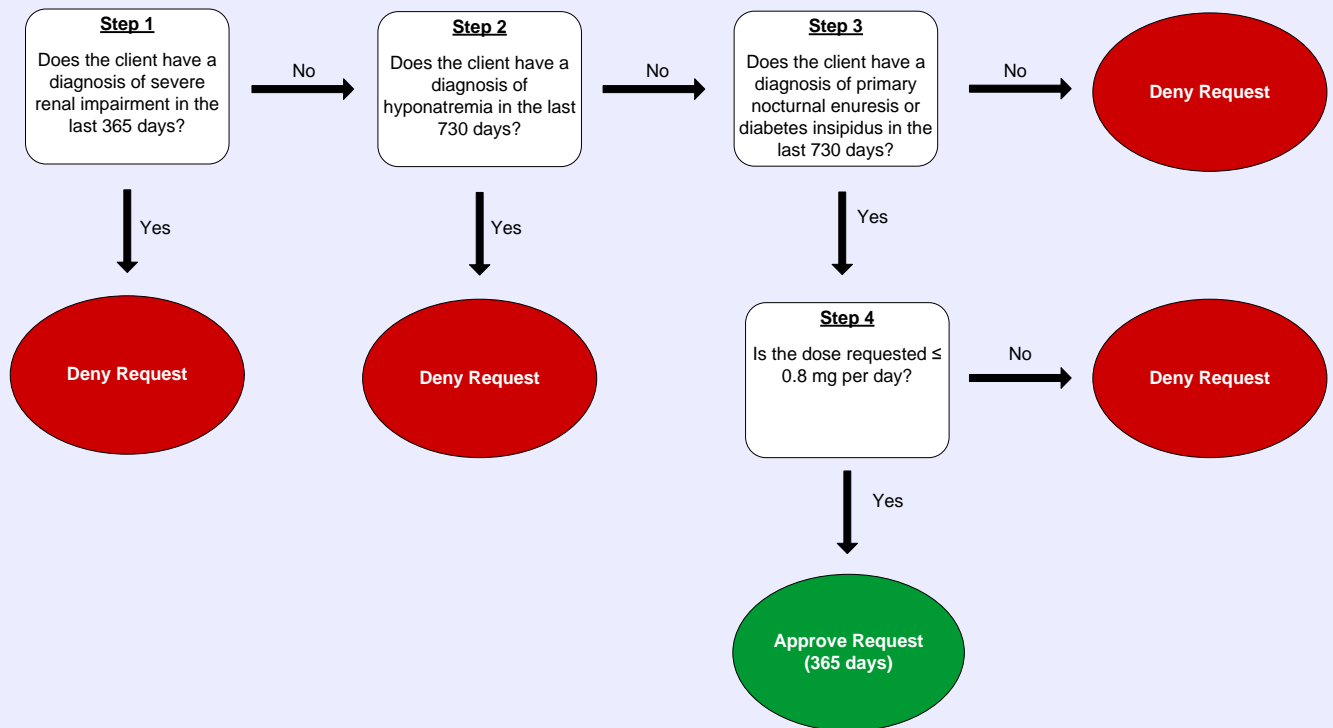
Step 1

Does the client have a diagnosis of severe renal impairment in the last 365 days?

No

Step 2

Does the client have a diagnosis of hyponatremia in the last 730 days?

No

Step 3

Does the client have a diagnosis of primary nocturnal enuresis or diabetes insipidus in the last 730 days?

No

Deny Request

Yes

Deny Request

Yes

Deny Request

Yes

Step 4

Is the dose requested ≤ 0.8 mg per day?

No

Deny Request

Yes

Approve Request (365 days)